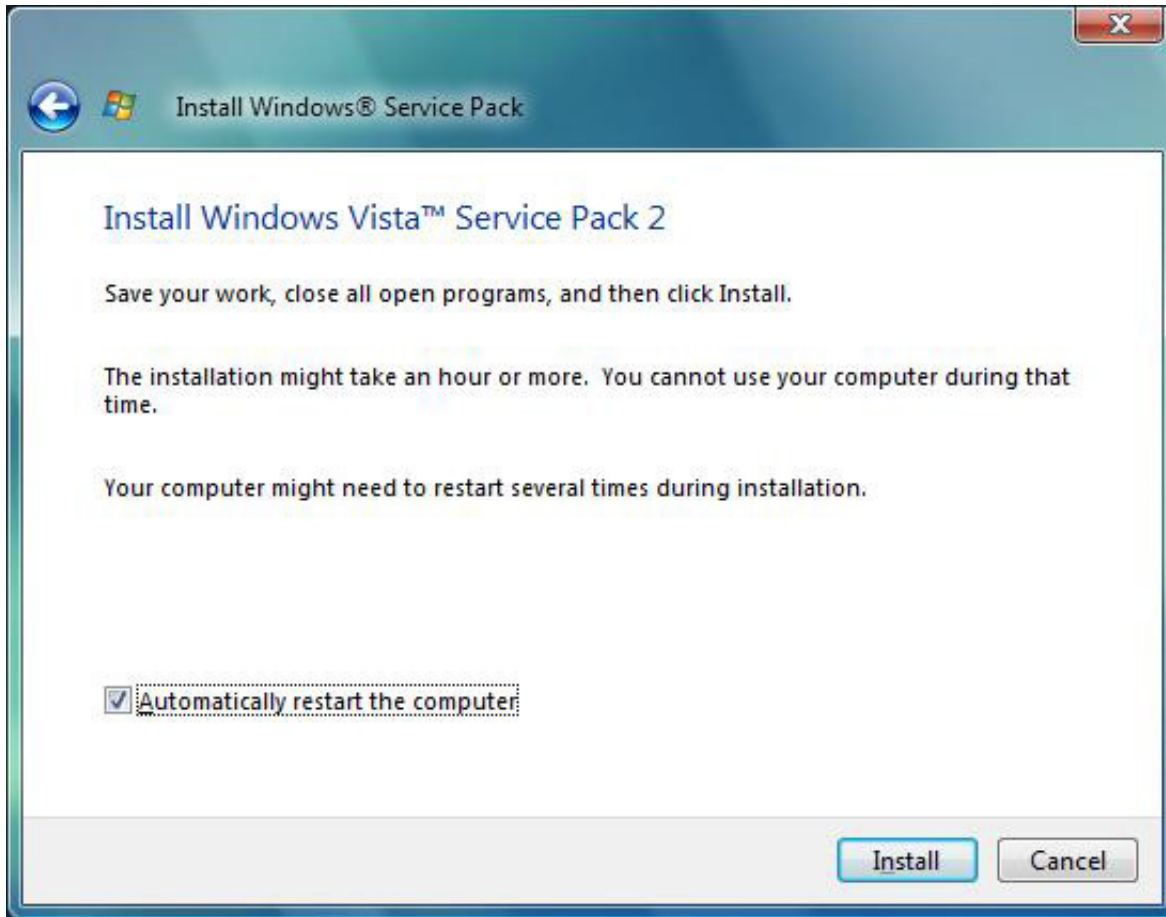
Install Windows® Service Pack

Install Windows Vista™ Service Pack 2

Save your work, close all open programs, and then click Install.

The installation might take an hour or more. You cannot use your computer during that time.

Your computer might need to restart several times during installation.

Automatically restart the computer

Install

Cancel